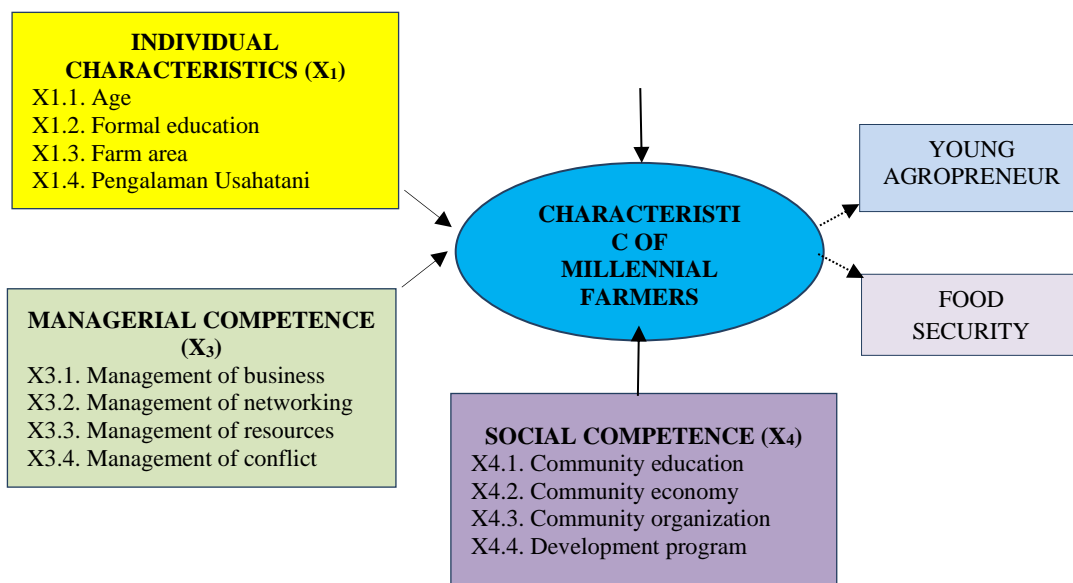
INDIVIDUAL CHARACTERISTICS ($X_1$)
X1.1. Age
X1.2. Formal education
X1.3. Farm area
X1.4. Pengalaman Usahatani

CHARACTERISTIC OF MILLENNIAL FARMERS

YOUNG AGROPRENEUR

FOOD SECURITY

MANAGERIAL COMPETENCE ($X_3$)
X3.1. Management of business
X3.2. Management of networking
X3.3. Management of resources
X3.4. Management of conflict

SOCIAL COMPETENCE ($X_4$)
X4.1. Community education
X4.2. Community economy
X4.3. Community organization
X4.4. Development program